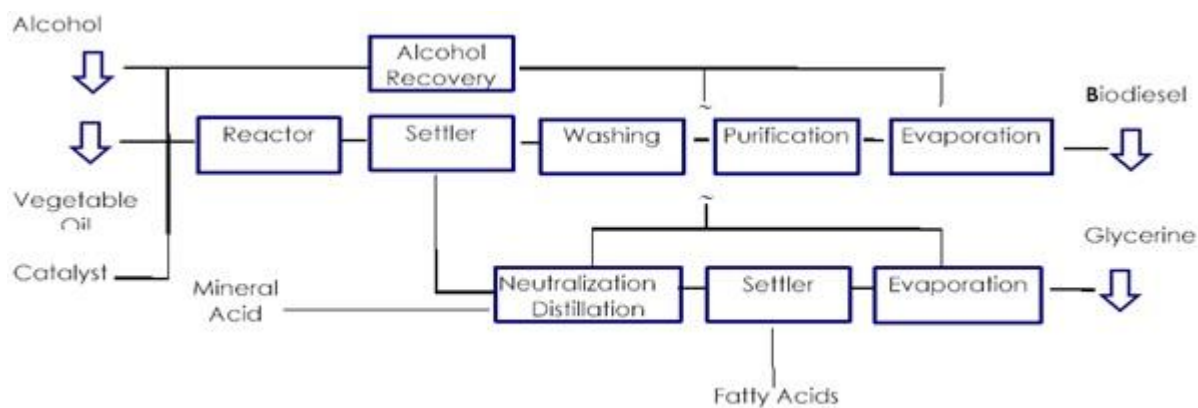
Alcohol

Alcohol Recovery

Biodiesel

Reactor

Settler

Washing

Purification

Evaporation

Vegetable Oil

Glycerine

Catalyst

Mineral Acid

Neutralization Distillation

Settler

Evaporation

Fatty Acids